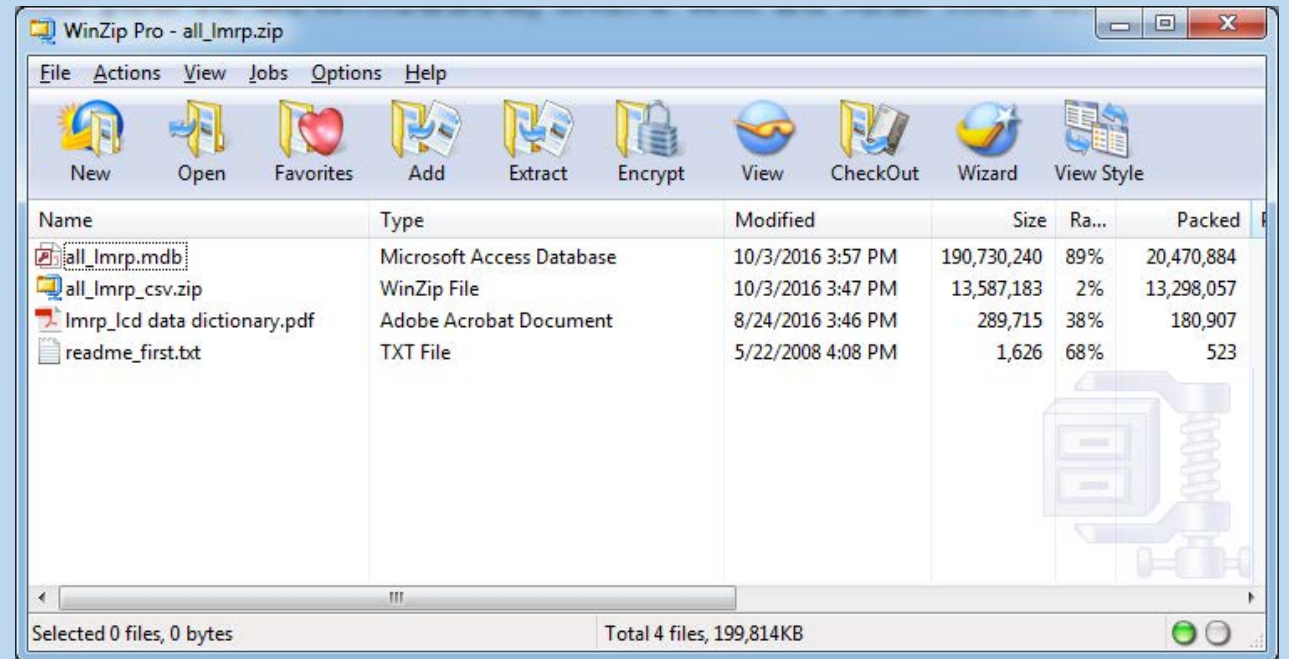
WinZip Pro - all_lmrp.zip

File Actions View Jobs Options Help

New Open Favorites Add Extract Encrypt View CheckOut Wizard View Style

| Name | Type | Modified | Size | Ra... | Packed |
|---|---|---|---|---|---|
| all_lmrp.mdb | Microsoft Access Database | 10/3/2016 3:57 PM | 190,730,240 | 89% | 20,470,884 |
| all_lmrp_csv.zip | WinZip File | 10/3/2016 3:47 PM | 13,587,183 | 2% | 13,298,057 |
| lmrp_lcd data dictionary.pdf | Adobe Acrobat Document | 8/24/2016 3:46 PM | 289,715 | 38% | 180,907 |
| readme_first.txt | TXT File | 5/22/2008 4:08 PM | 1,626 | 68% | 523 |

Selected 0 files, 0 bytes

Total 4 files, 199,814KB